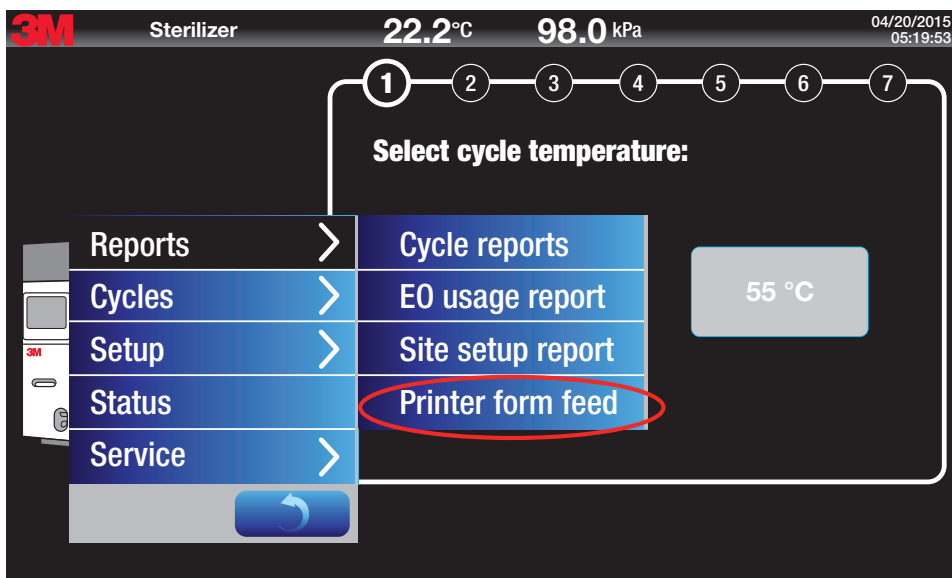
3M Sterilizer 22.2°C 98.0 kPa 04/20/2015 05:19:53

1 2 3 4 5 6 7

Select cycle temperature:

Reports
Cycles
Setup
Status
Service

Cycle reports
EO usage report
Site setup report
Printer form feed

55 °C

3M